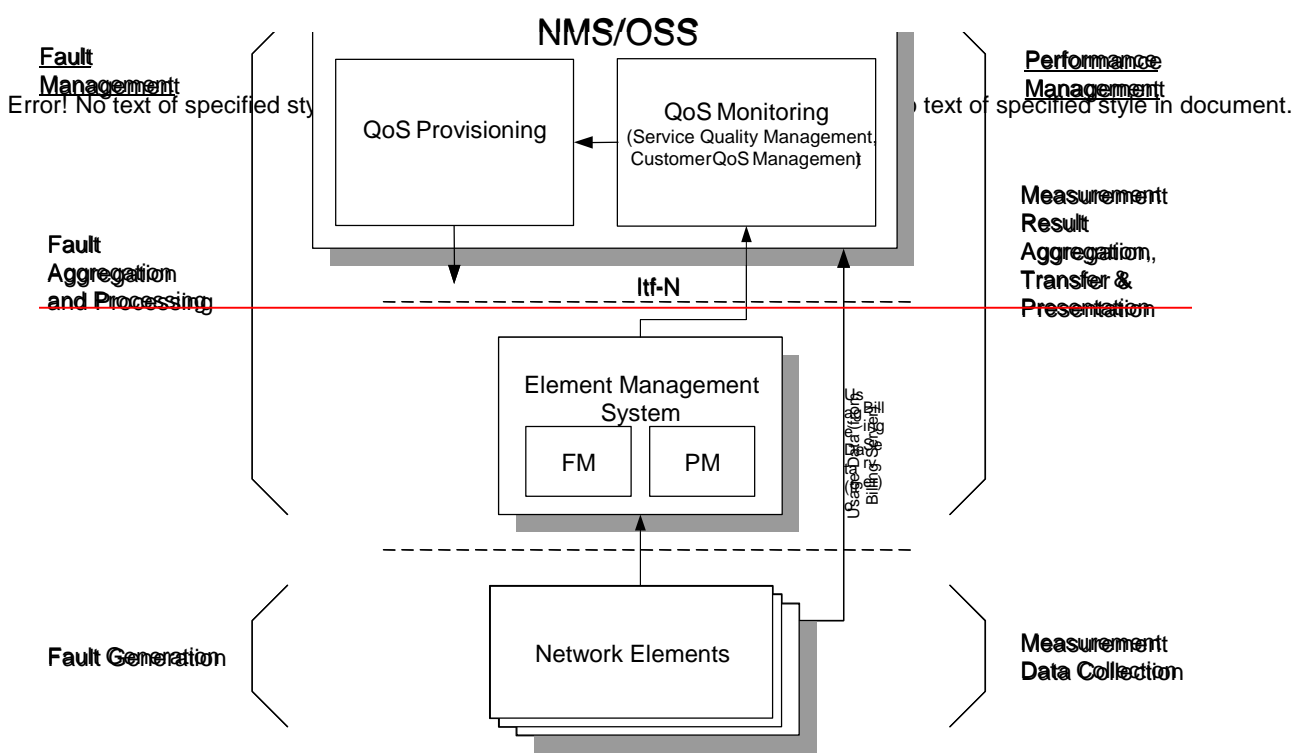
NMS/OSS

Fault Management

Performance Management

Error! No text of specified sty

text of specified style in document.

QoS Provisioning

QoS Monitoring (Service Quality Management, Customer QoS Management)

Measurement Result Aggregation, Transfer & Presentation

Fault Aggregation and Processing

Itf-N

Element Management System

FM

PM

Usage Data (e.g. Billing)

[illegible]

Fault Generation

Network Elements

Measurement Data Collection